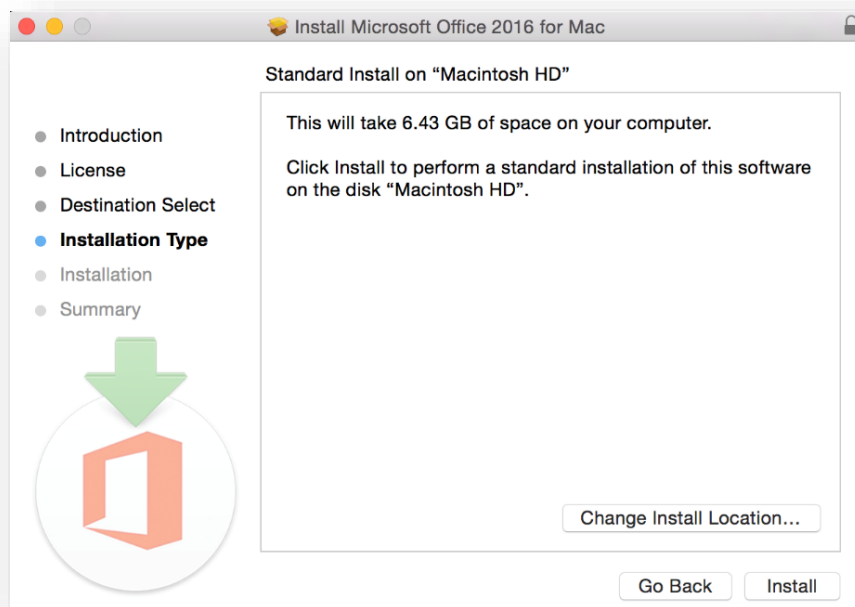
Install Microsoft Office 2016 for Mac

Standard Install on “Macintosh HD”

Introduction
License
Destination Select
Installation Type
Installation
Summary

This will take 6.43 GB of space on your computer.

Click Install to perform a standard installation of this software on the disk “Macintosh HD”.

Change Install Location...

Go Back
Install